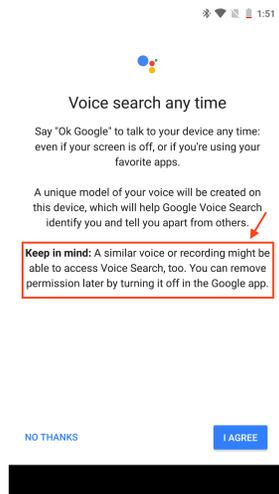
1:51

Voice search any time

Say "Ok Google" to talk to your device any time: even if your screen is off, or if you're using your favorite apps.

A unique model of your voice will be created on this device, which will help Google Voice Search identify you and tell you apart from others.

**Keep in mind:** A similar voice or recording might be able to access Voice Search, too. You can remove permission later by turning it off in the Google app.

NO THANKS

I AGREE